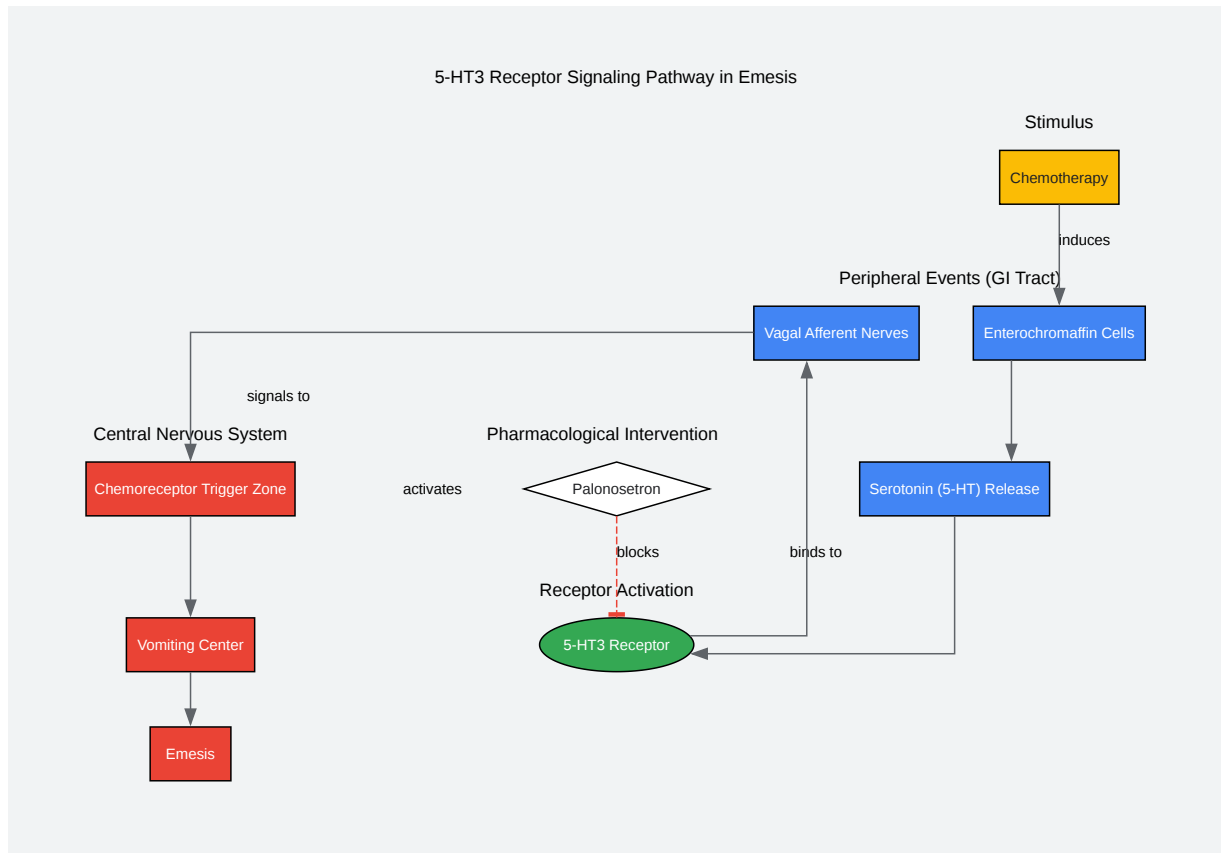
5-HT3 Receptor Signaling Pathway in Emesis

Stimulus

Chemotherapy

induces

Peripheral Events (GI Tract)

Vagal Afferent Nerves

Enterochromaffin Cells

signals to

Central Nervous System

Pharmacological Intervention

Chemoreceptor Trigger Zone

activates

Palonosetron

Serotonin (5-HT) Release

blocks

binds to

Receptor Activation

Vomiting Center

5-HT3 Receptor

Emesis